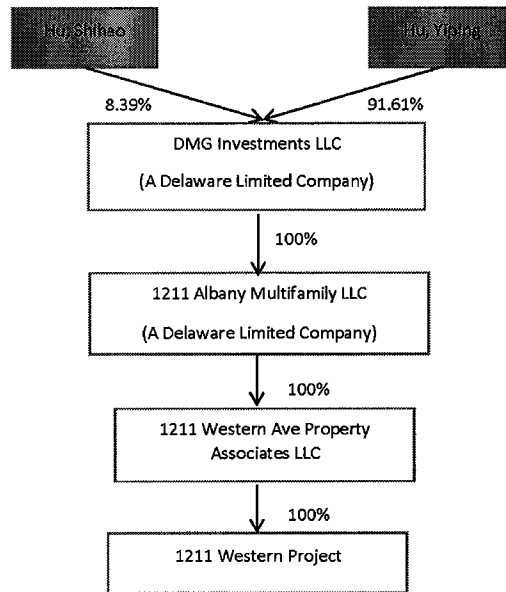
Hu, Shihao

Hu, Yiping

8.39%

91.61%

DMG Investments LLC

(A Delaware Limited Company)

100%

1211 Albany Multifamily LLC

(A Delaware Limited Company)

100%

1211 Western Ave Property Associates LLC

100%

1211 Western Project